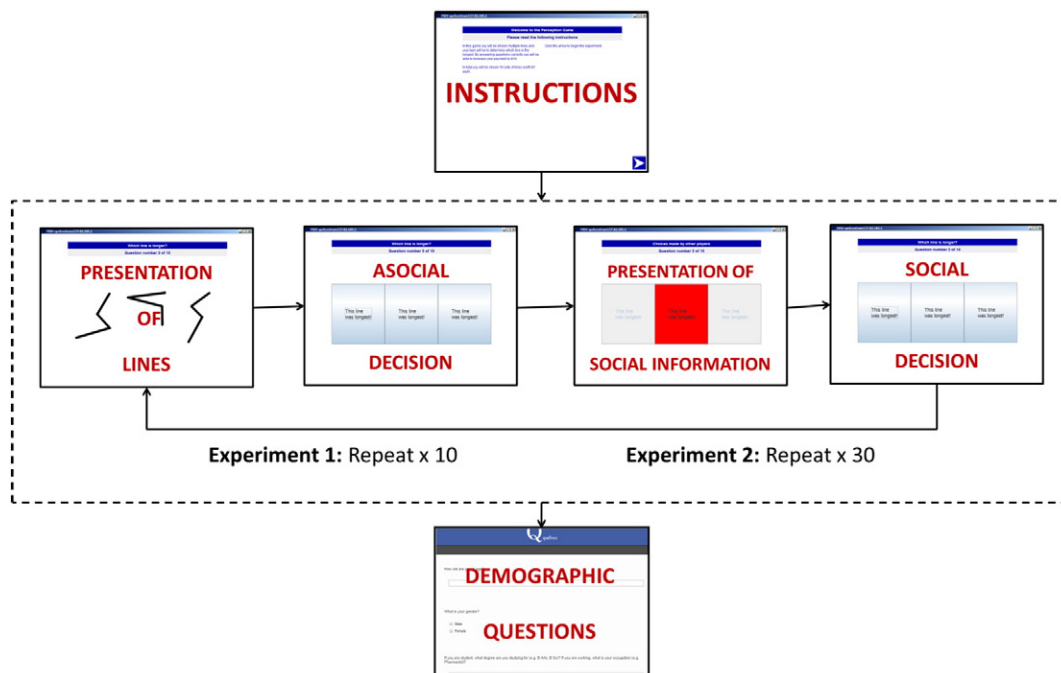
Welcome to the Perception Game

Please read the following instructions

INSTRUCTIONS

Which line is longer?

Question number 3 of 10

PRESENTATION

OF

LINES

Which line is longer?

Question number 3 of 10

ASOCIAL

This line was longest

This line was longest

This line was longest

DECISION

Choices made by other players

PRESENTATION OF

This line was longest

This line was longest

This line was longest

SOCIAL INFORMATION

Which line is longer?

Question number 3 of 10

SOCIAL

This line was longest

This line was longest

This line was longest

DECISION

**Experiment 1:** Repeat x 10

**Experiment 2:** Repeat x 30

Qualtrics

DEMOGRAPHIC

What is your gender?

Male

Female

QUESTIONS

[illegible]